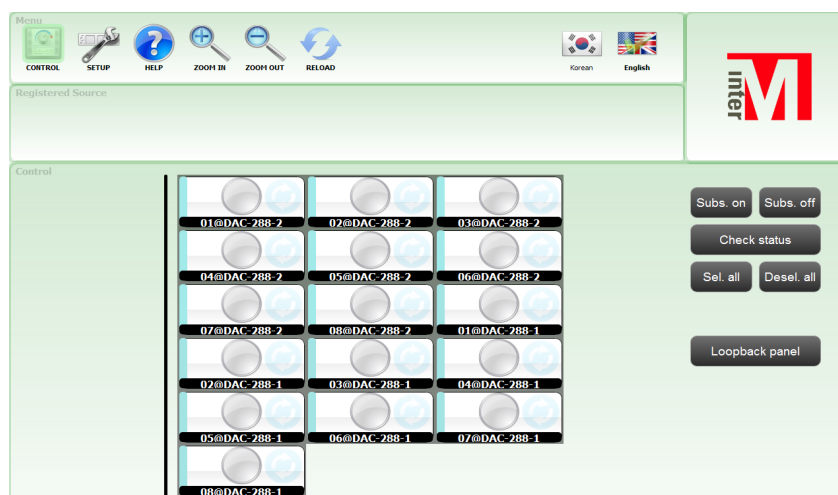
Menu

CONTROL SETUP HELP ZOOM IN ZOOM OUT RELOAD

Korean English

inter M

Registered Source

Control

01@DAC-288-2
02@DAC-288-2
03@DAC-288-2
04@DAC-288-2
05@DAC-288-2
06@DAC-288-2
07@DAC-288-2
08@DAC-288-2
01@DAC-288-1
02@DAC-288-1
03@DAC-288-1
04@DAC-288-1
05@DAC-288-1
06@DAC-288-1
07@DAC-288-1
08@DAC-288-1

Subs. on
Subs. off
Check status
Sel. all
Desel. all
Loopback panel